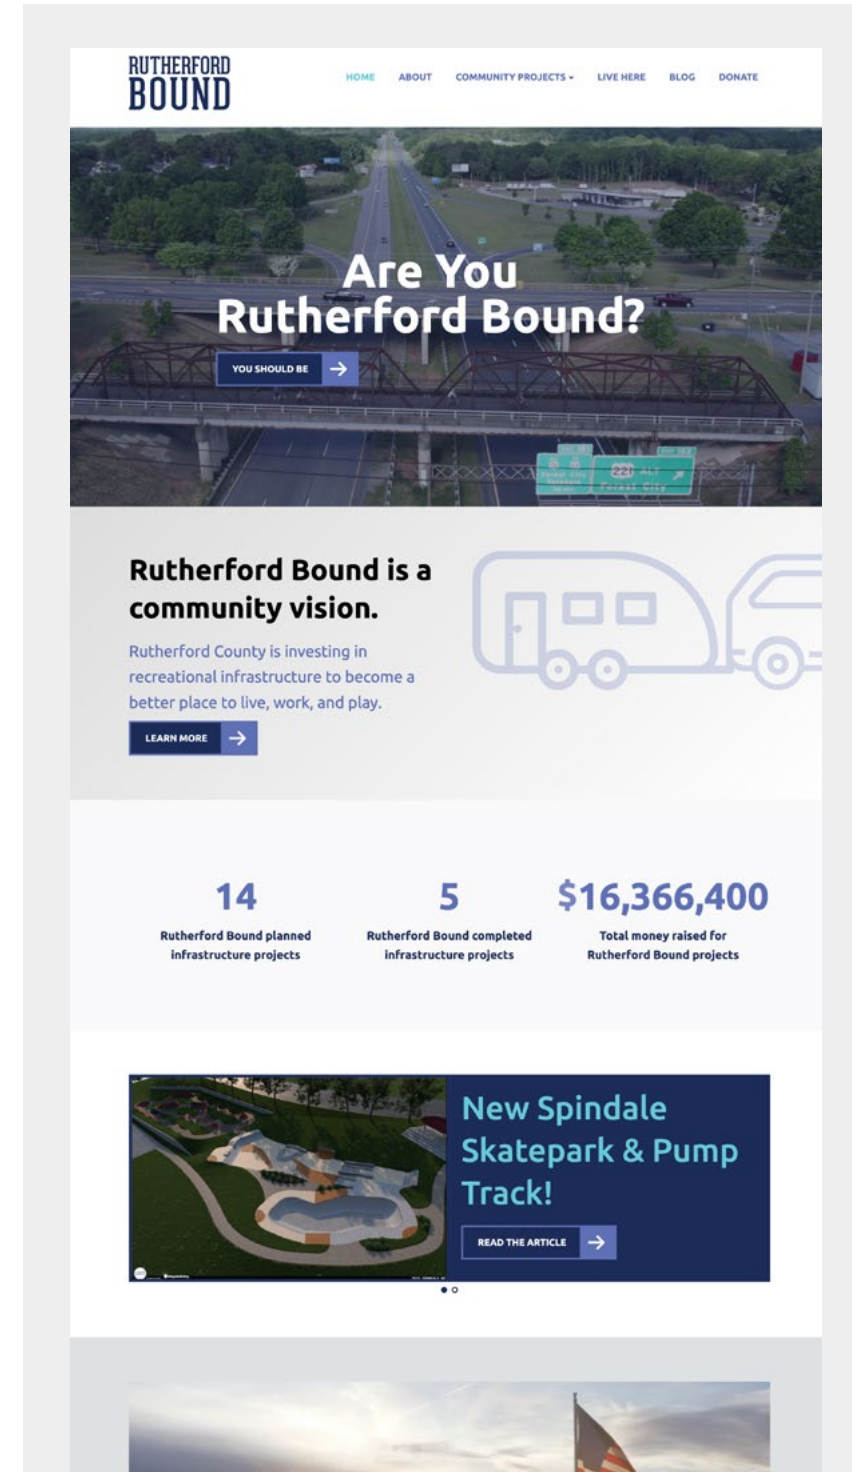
RUTHERFORD BOUND

HOME ABOUT COMMUNITY PROJECTS LIVE HERE BLOG DONATE

Are You Rutherford Bound?

YOU SHOULD BE

221

Rutherford Bound is a community vision.

Rutherford County is investing in recreational infrastructure to become a better place to live, work, and play.

LEARN MORE

14
Rutherford Bound planned infrastructure projects

5
Rutherford Bound completed infrastructure projects

$16,366,400
Total money raised for Rutherford Bound projects

New Spindale Skatepark & Pump Track!

READ THE ARTICLE